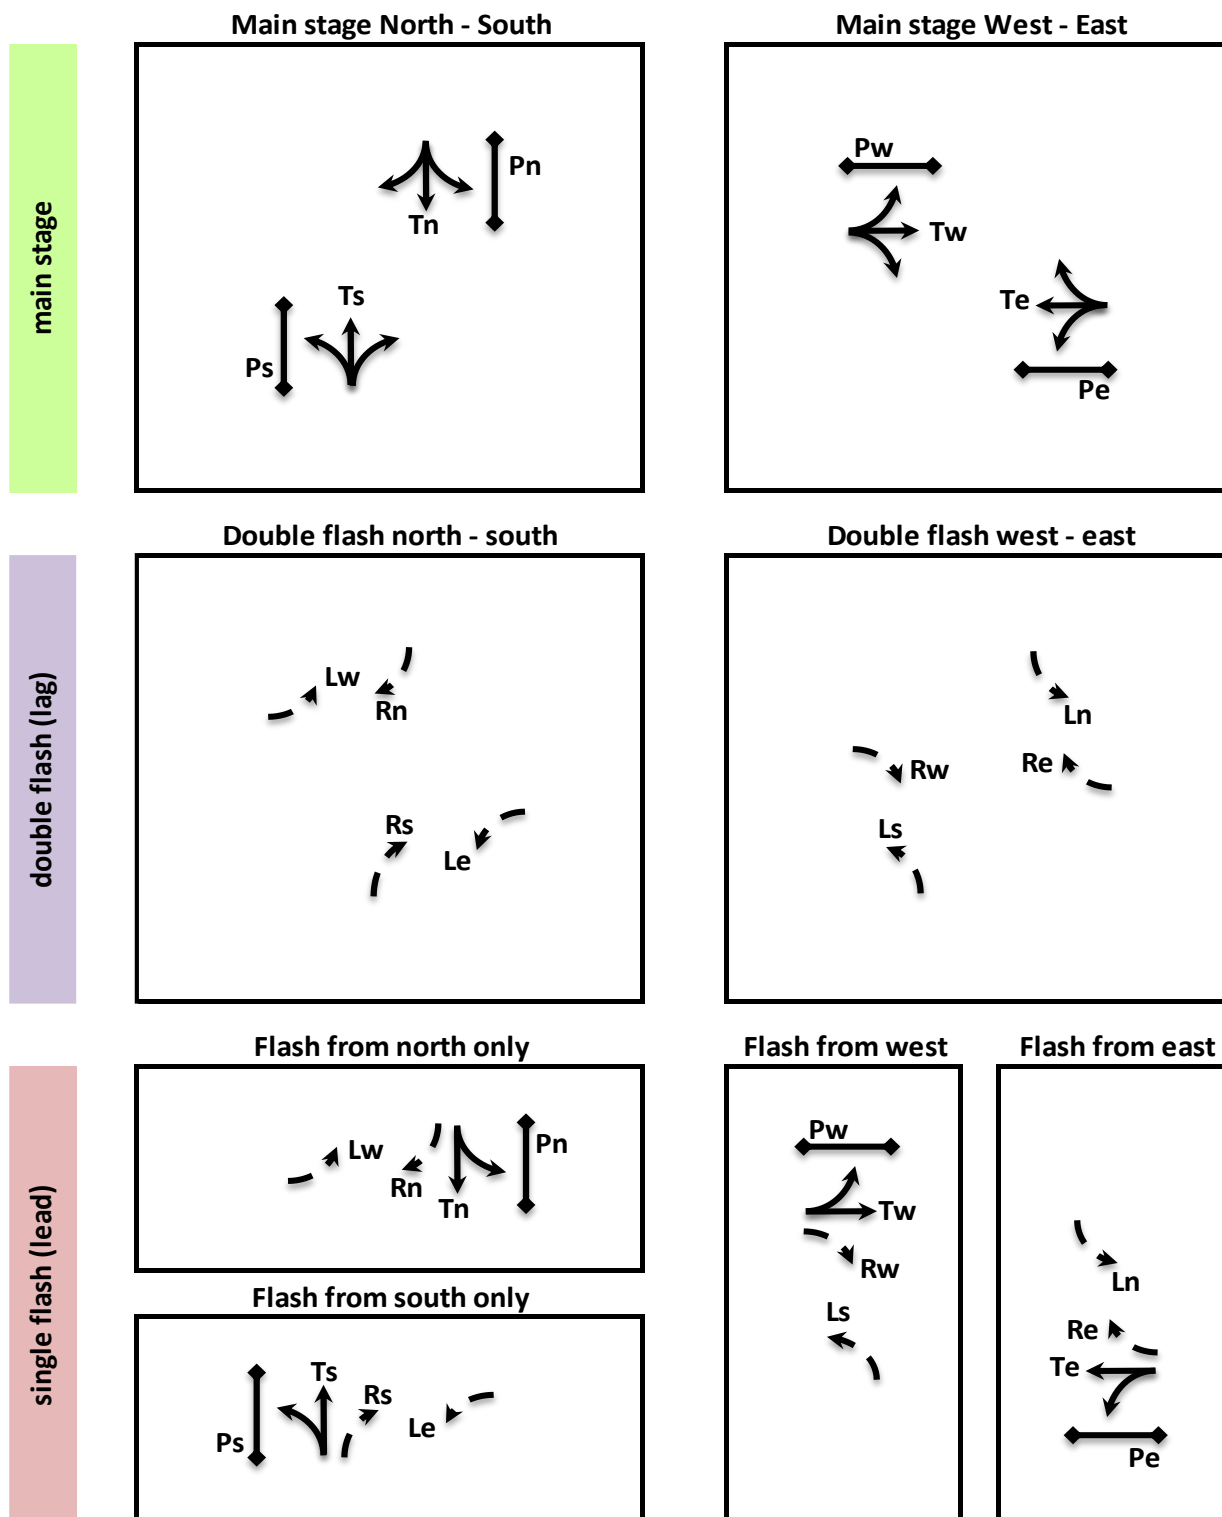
main stage

Main stage North - South

Pn
Tn
Ts
Ps

Main stage West - East

Pw
Tw
Te
Pe

double flash (lag)

Double flash north - south

Lw
Rn
Rs
Le

Double flash west - east

Ln
Rw
Re
Ls

single flash (lead)

Flash from north only

Lw
Rn
Tn
Pn

Flash from south only

Ts
Rs
Ps
Le

Flash from west

Pw
Tw
Rw
Ls

Flash from east

Ln
Re
Te
Pe